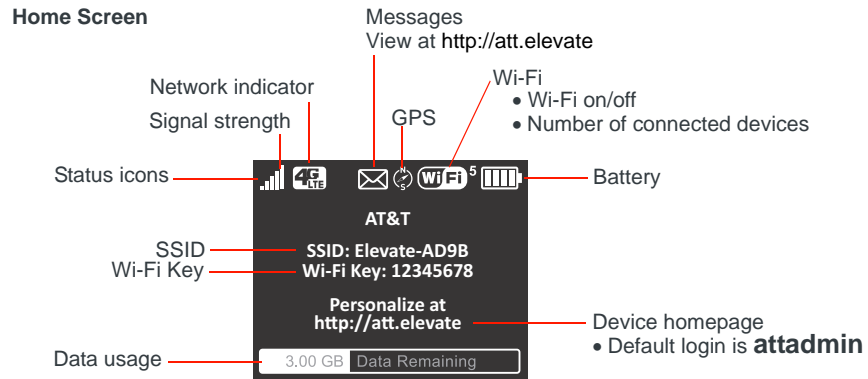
Home Screen

Messages
View at http://att.elevate

Network indicator

Wi-Fi
• Wi-Fi on/off
• Number of connected devices

Signal strength

GPS

Status icons

4G LTE

WiFi 5

Battery

AT&T

SSID

SSID: Elevate-AD9B

Wi-Fi Key

Wi-Fi Key: 12345678

Personalize at
http://att.elevate

Device homepage
• Default login is **attadmin**

Data usage

3.00 GB Data Remaining